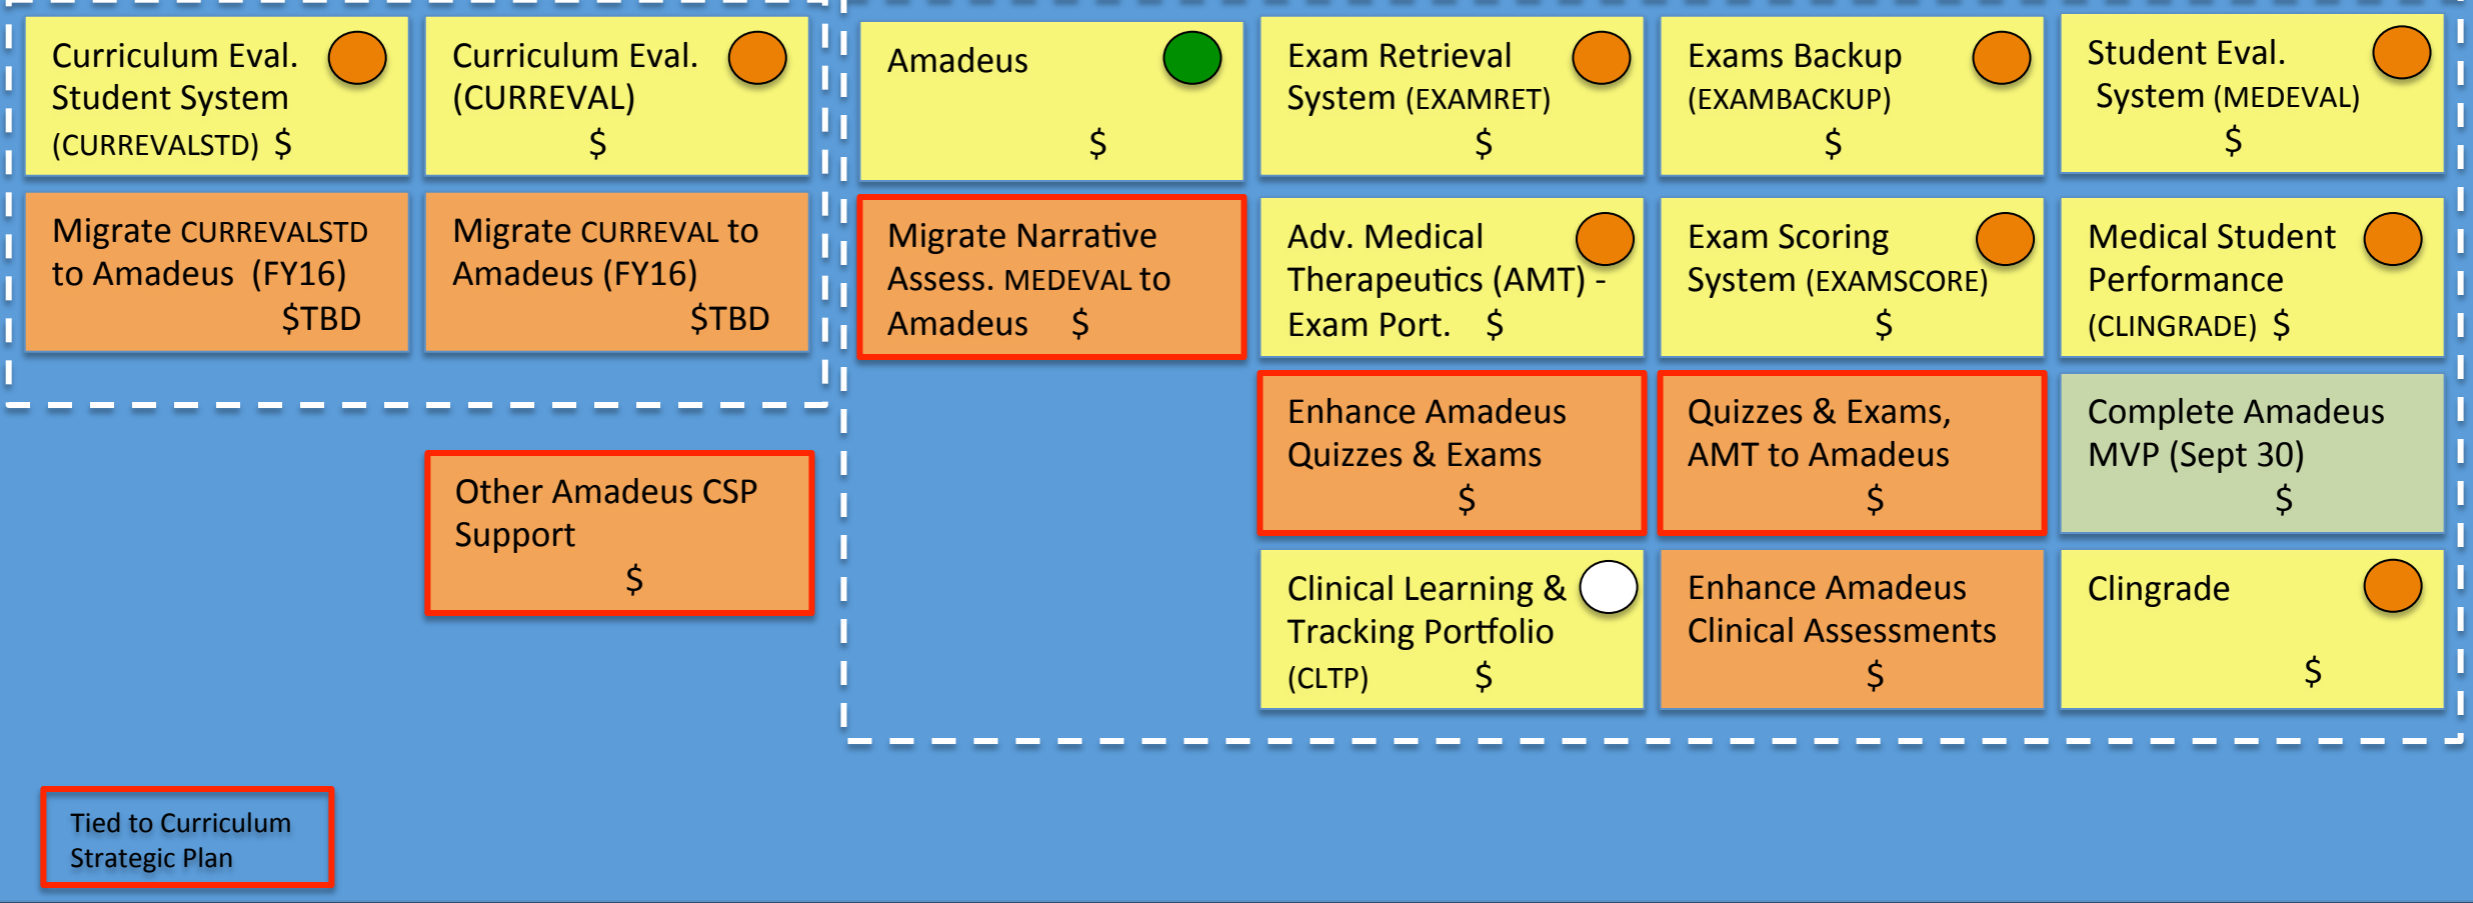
Curriculum Eval. Student System (CURREVALSTD) $

Curriculum Eval. (CURREVAL) $

Amadeus $

Exam Retrieval System (EXAMRET) $

Exams Backup (EXAMBACKUP) $

Student Eval. System (MEDEVAL) $

Migrate CURREVALSTD to Amadeus (FY16) $TBD

Migrate CURREVAL to Amadeus (FY16) $TBD

Migrate Narrative Assess. MEDEVAL to Amadeus $

Adv. Medical Therapeutics (AMT) - Exam Port. $

Exam Scoring System (EXAMSCORE) $

Medical Student Performance (CLINGRADE) $

Enhance Amadeus Quizzes & Exams $

Quizzes & Exams, AMT to Amadeus $

Complete Amadeus MVP (Sept 30) $

Other Amadeus CSP Support $

Clinical Learning & Tracking Portfolio (CLTP) $

Enhance Amadeus Clinical Assessments $

Clingrade $

Tied to Curriculum Strategic Plan